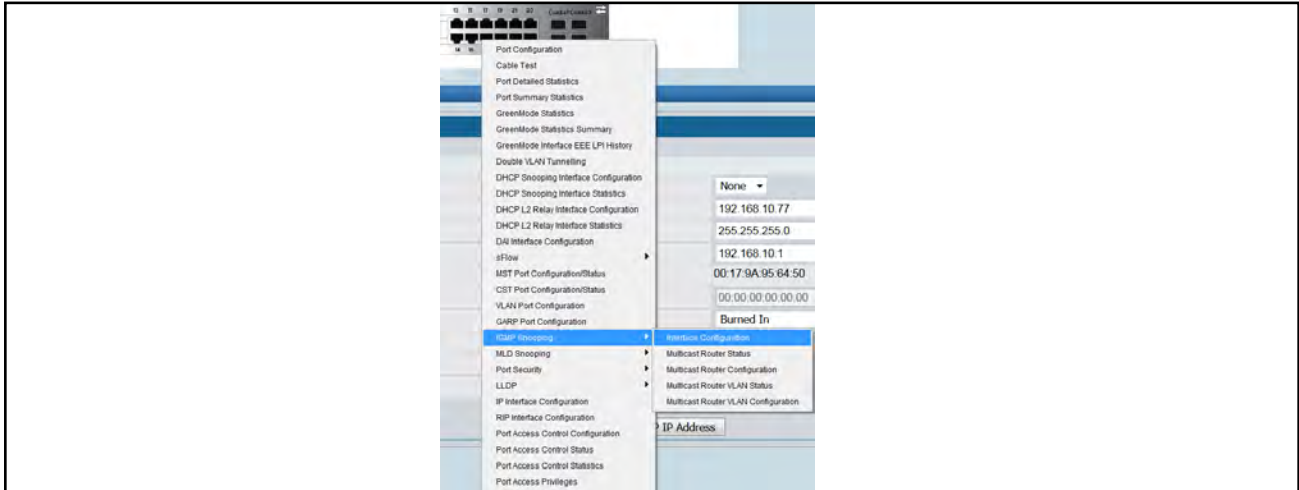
Port Configuration
Cable Test
Port Detailed Statistics
Port Summary Statistics
GreenMode Statistics
GreenMode Statistics Summary
GreenMode Interface EEE LPI History
Double VLAN Tunnelling
DHCP Snooping Interface Configuration
DHCP Snooping Interface Statistics
DHCP L2 Relay Interface Configuration
DHCP L2 Relay Interface Statistics
DAI Interface Configuration
sFlow
MST Port Configuration/Status
CST Port Configuration/Status
VLAN Port Configuration
GARP Port Configuration
IGMP Snooping
MLD Snooping
Port Security
LLDP
IP Interface Configuration
RIP Interface Configuration
Port Access Control Configuration
Port Access Control Status
Port Access Control Statistics
Port Access Privileges

Interface Configuration
Multicast Router Status
Multicast Router Configuration
Multicast Router VLAN Status
Multicast Router VLAN Configuration

None
192.168.10.77
255.255.255.0
192.168.10.1
00:17:9A:95:64:50
00:00:00:00:00:00
Burned In
IP Address